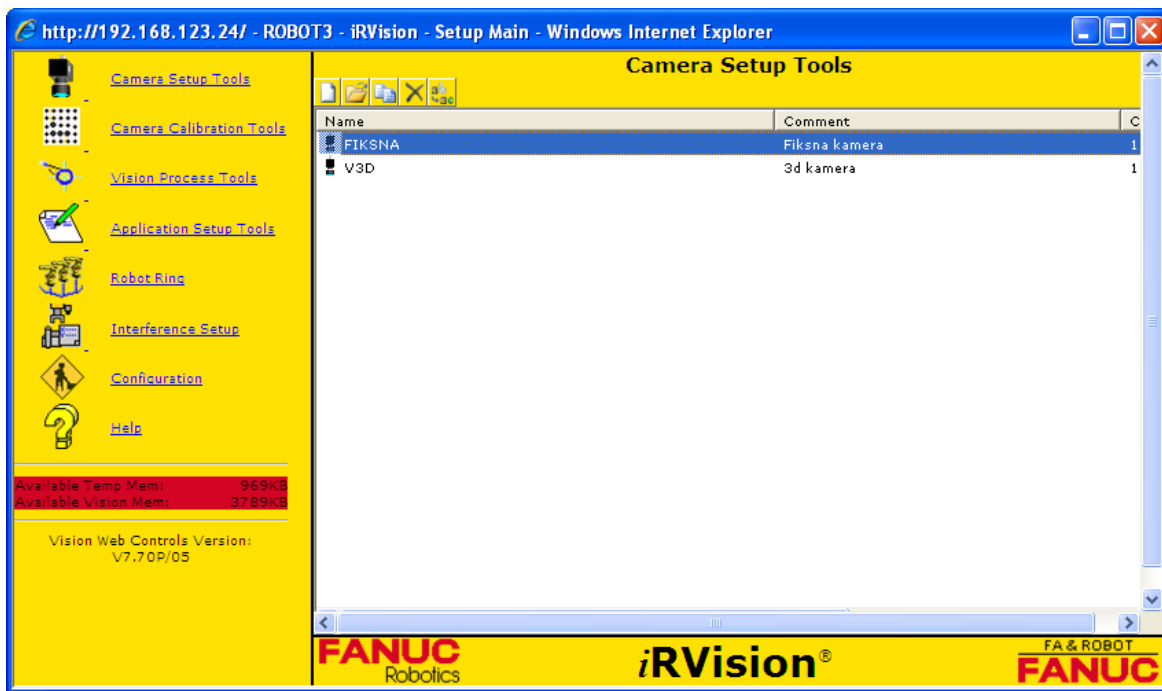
http://192.168.123.24/ - ROBOT3 - iRVision - Setup Main - Windows Internet Explorer

Camera Setup Tools
Camera Calibration Tools
Vision Process Tools
Application Setup Tools
Robot Ring
Interference Setup
Configuration
Help

Available Temp Mem: 969KB
Available Vision Mem: 3789KB

Vision Web Controls Version:
V7.70P/05

Camera Setup Tools

| Name | Comment | C |
|---|---|---|
| FIKSNA | Fiksna kamera | 1 |
| V3D | 3d kamera | 1 |

FANUC Robotics
iRVision®
FA & ROBOT
FANUC